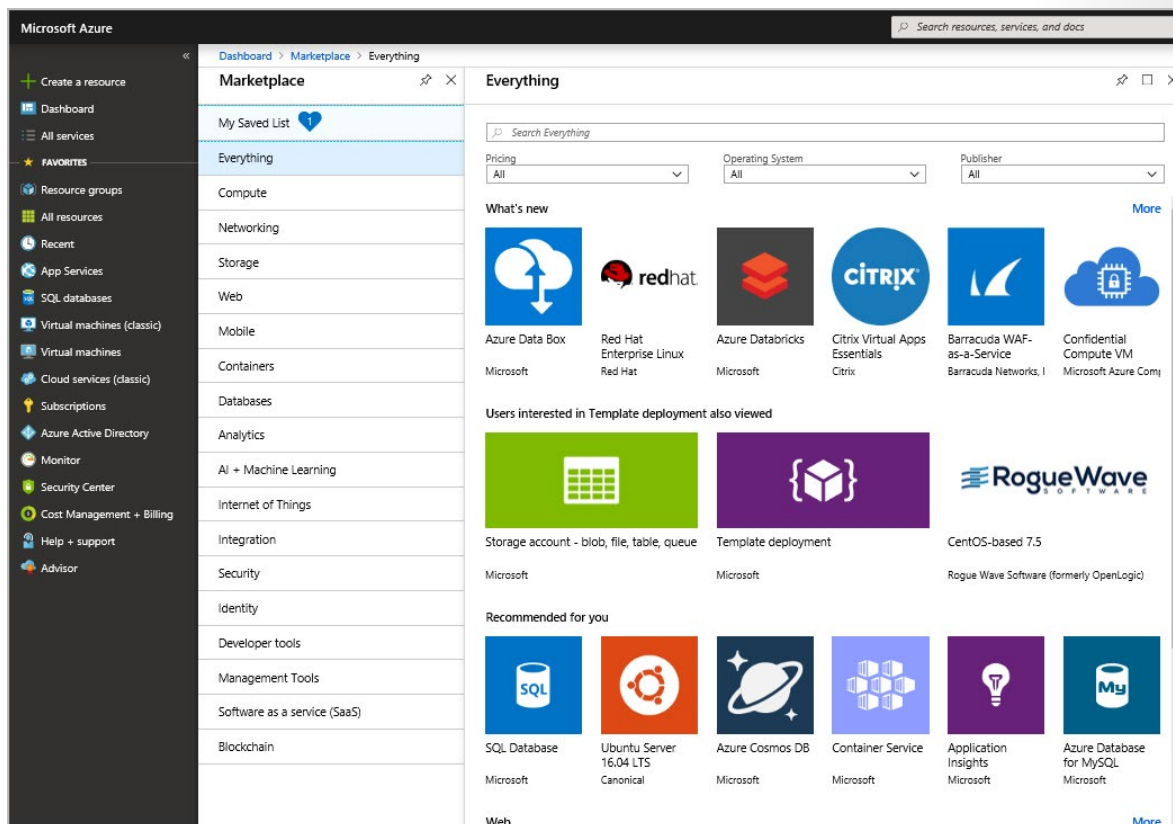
Microsoft Azure

Search resources, services, and docs

«

Create a resource
Dashboard
All services
FAVORITES
Resource groups
All resources
Recent
App Services
SQL databases
Virtual machines (classic)
Virtual machines
Cloud services (classic)
Subscriptions
Azure Active Directory
Monitor
Security Center
Cost Management + Billing
Help + support
Advisor

Dashboard > Marketplace > Everything

Marketplace

My Saved List 1
Everything
Compute
Networking
Storage
Web
Mobile
Containers
Databases
Analytics
AI + Machine Learning
Internet of Things
Integration
Security
Identity
Developer tools
Management Tools
Software as a service (SaaS)
Blockchain

Everything

Search Everything

Pricing
All
Operating System
All
Publisher
All

What's new
More

Azure Data Box
Microsoft

redhat
Red Hat Enterprise Linux
Red Hat

Azure Databricks
Microsoft

CiTRIX
Citrix Virtual Apps Essentials
Citrix

Barracuda WAF-as-a-Service
Barracuda Networks, I

Confidential Compute VM
Microsoft Azure Com

Users interested in Template deployment also viewed

Storage account - blob, file, table, queue
Microsoft

Template deployment
Microsoft

RogueWave SOFTWARE
CentOS-based 7.5
Rogue Wave Software (formerly OpenLogic)

Recommended for you

SQL
SQL Database
Microsoft

Ubuntu Server 16.04 LTS
Canonical

Azure Cosmos DB
Microsoft

Container Service
Microsoft

Application Insights
Microsoft

My
Azure Database for MySQL
Microsoft

Web
More